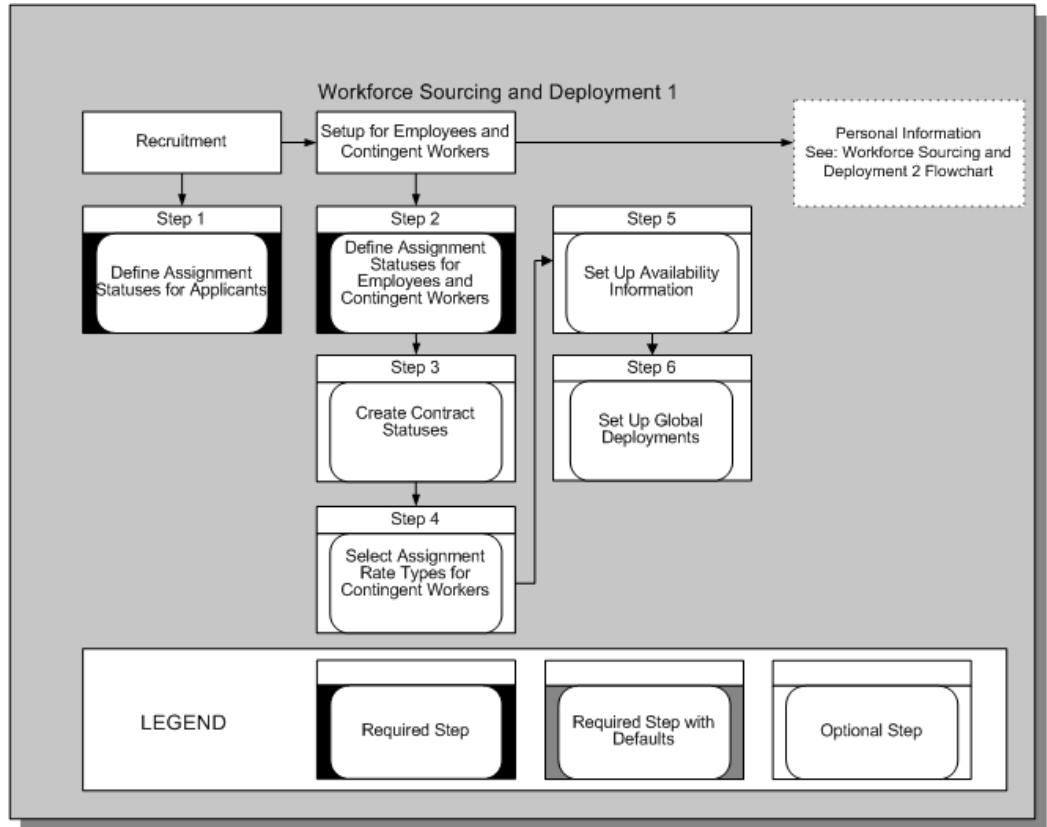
Workforce Sourcing and Deployment 1

Recruitment

Setup for Employees and Contingent Workers

Personal Information
See: Workforce Sourcing and Deployment 2 Flowchart

Step 1
Define Assignment Statuses for Applicants

Step 2
Define Assignment Statuses for Employees and Contingent Workers

Step 3
Create Contract Statuses

Step 4
Select Assignment Rate Types for Contingent Workers

Step 5
Set Up Availability Information

Step 6
Set Up Global Deployments

LEGEND

Required Step

Required Step with Defaults

Optional Step